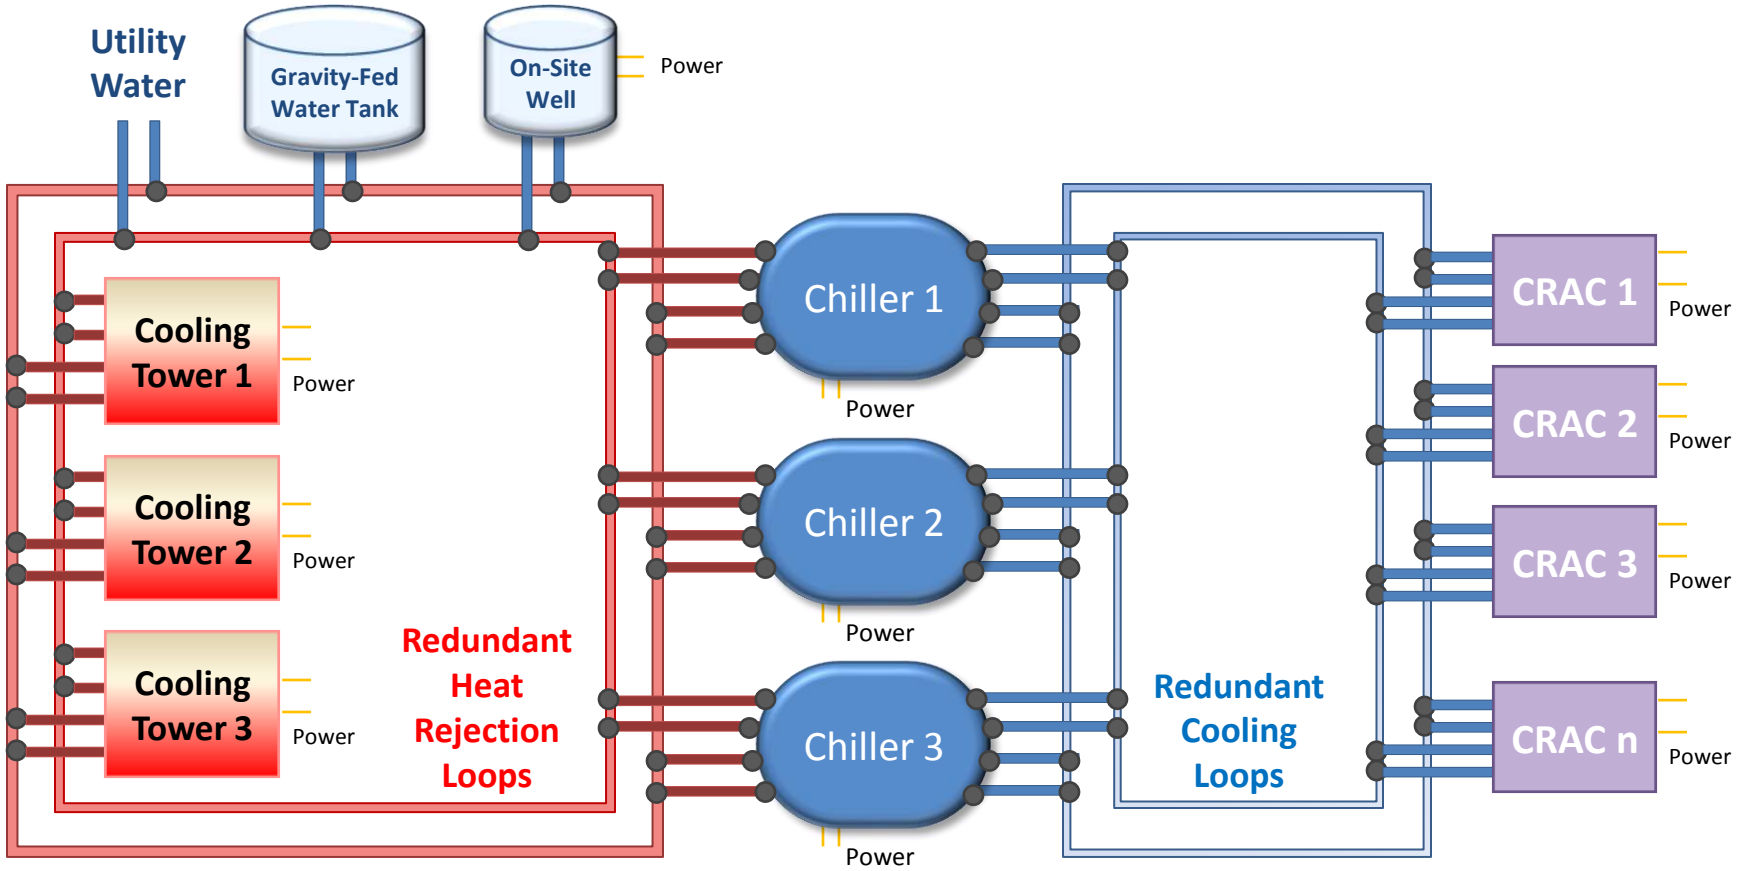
Utility Water

Gravity-Fed Water Tank

On-Site Well

Power

Cooling Tower 1

Power

Cooling Tower 2

Power

Cooling Tower 3

Power

Redundant Heat Rejection Loops

Chiller 1

Power

Chiller 2

Power

Chiller 3

Power

Redundant Cooling Loops

CRAC 1

Power

CRAC 2

Power

CRAC 3

Power

CRAC n

Power